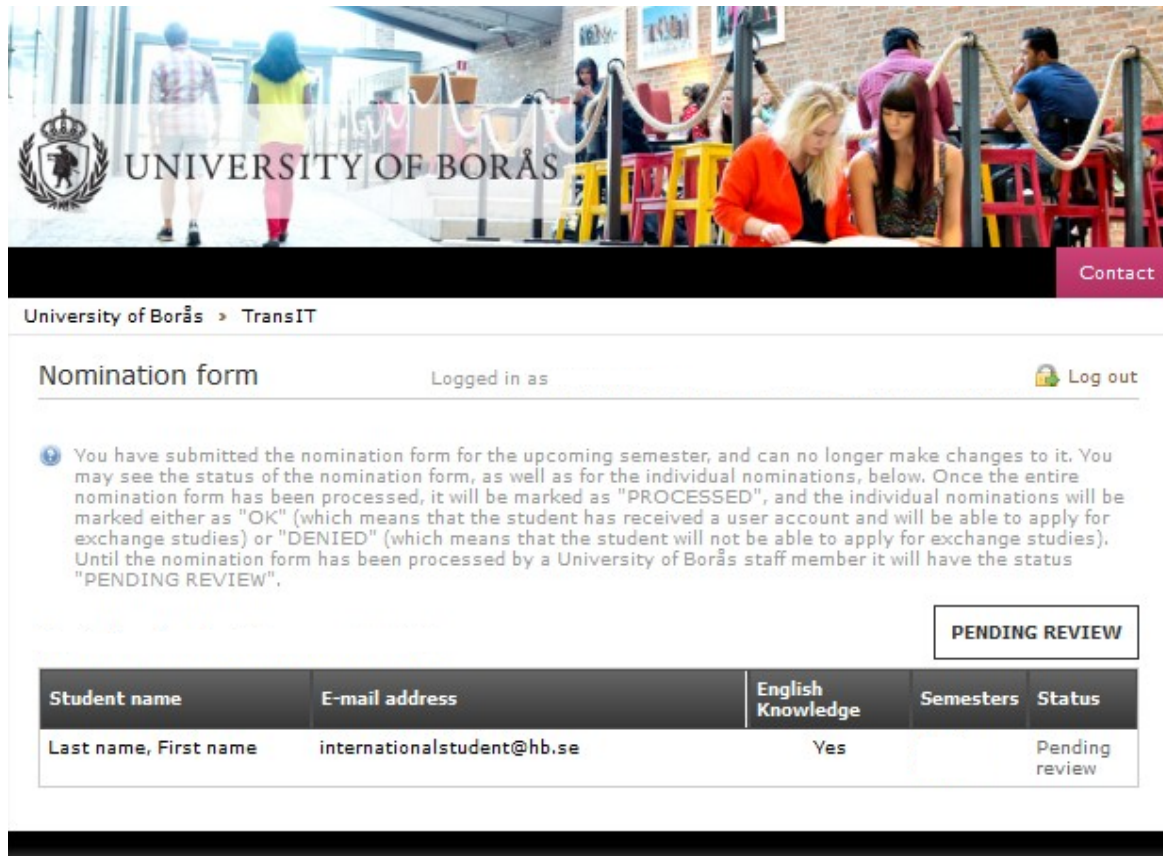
UNIVERSITY OF BORÅS

Contact

University of Borås » TransIT

Nomination form

Logged in as

Log out

You have submitted the nomination form for the upcoming semester, and can no longer make changes to it. You may see the status of the nomination form, as well as for the individual nominations, below. Once the entire nomination form has been processed, it will be marked as "PROCESSED", and the individual nominations will be marked either as "OK" (which means that the student has received a user account and will be able to apply for exchange studies) or "DENIED" (which means that the student will not be able to apply for exchange studies). Until the nomination form has been processed by a University of Borås staff member it will have the status "PENDING REVIEW".

PENDING REVIEW

| Student name | E-mail address | English Knowledge | Semesters | Status |
|---|---|---|---|---|
| Last name, First name | internationalstudent@hb.se | Yes | | Pending review |